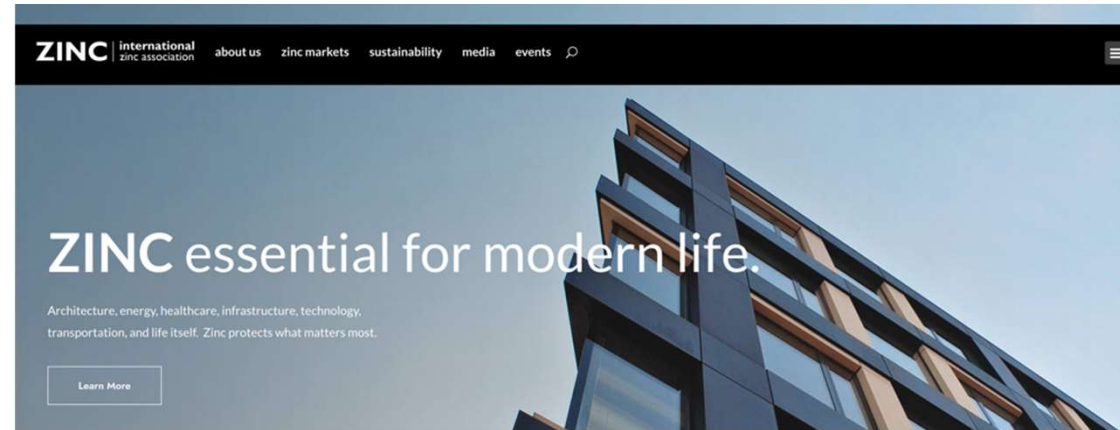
ZINC international zinc association about us zinc markets sustainability media events

ZINC essential for modern life.

Architecture, energy, healthcare, infrastructure, technology, transportation, and life itself. Zinc protects what matters most.

Learn More